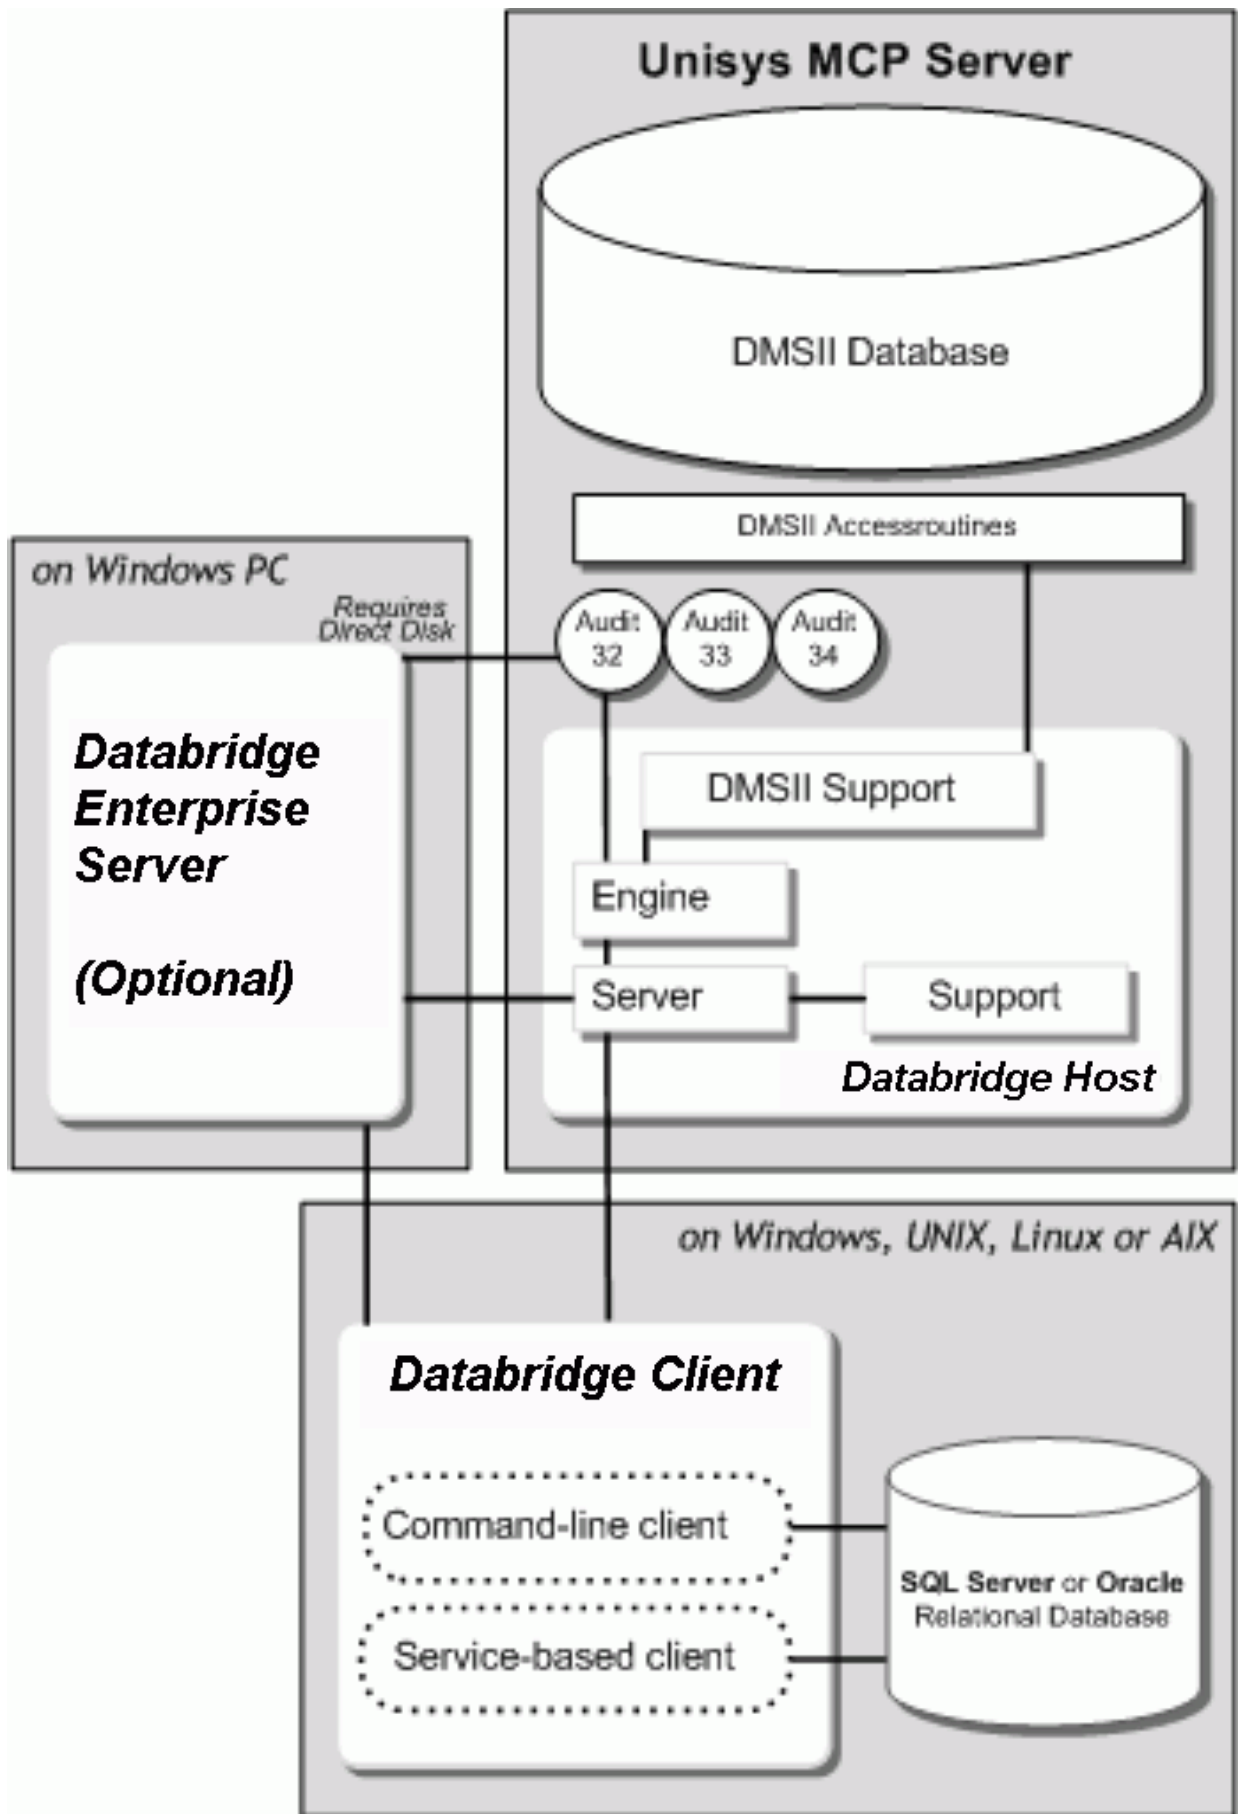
Unisys MCP Server

DMSII Database

DMSII Accessroutines

on Windows PC

Requires Direct Disk

Audit 32

Audit 33

Audit 34

Databridge Enterprise Server

(Optional)

DMSII Support

Engine

Server

Support

Databridge Host

on Windows, UNIX, Linux or AIX

Databridge Client

Command-line client

Service-based client

SQL Server or Oracle Relational Database